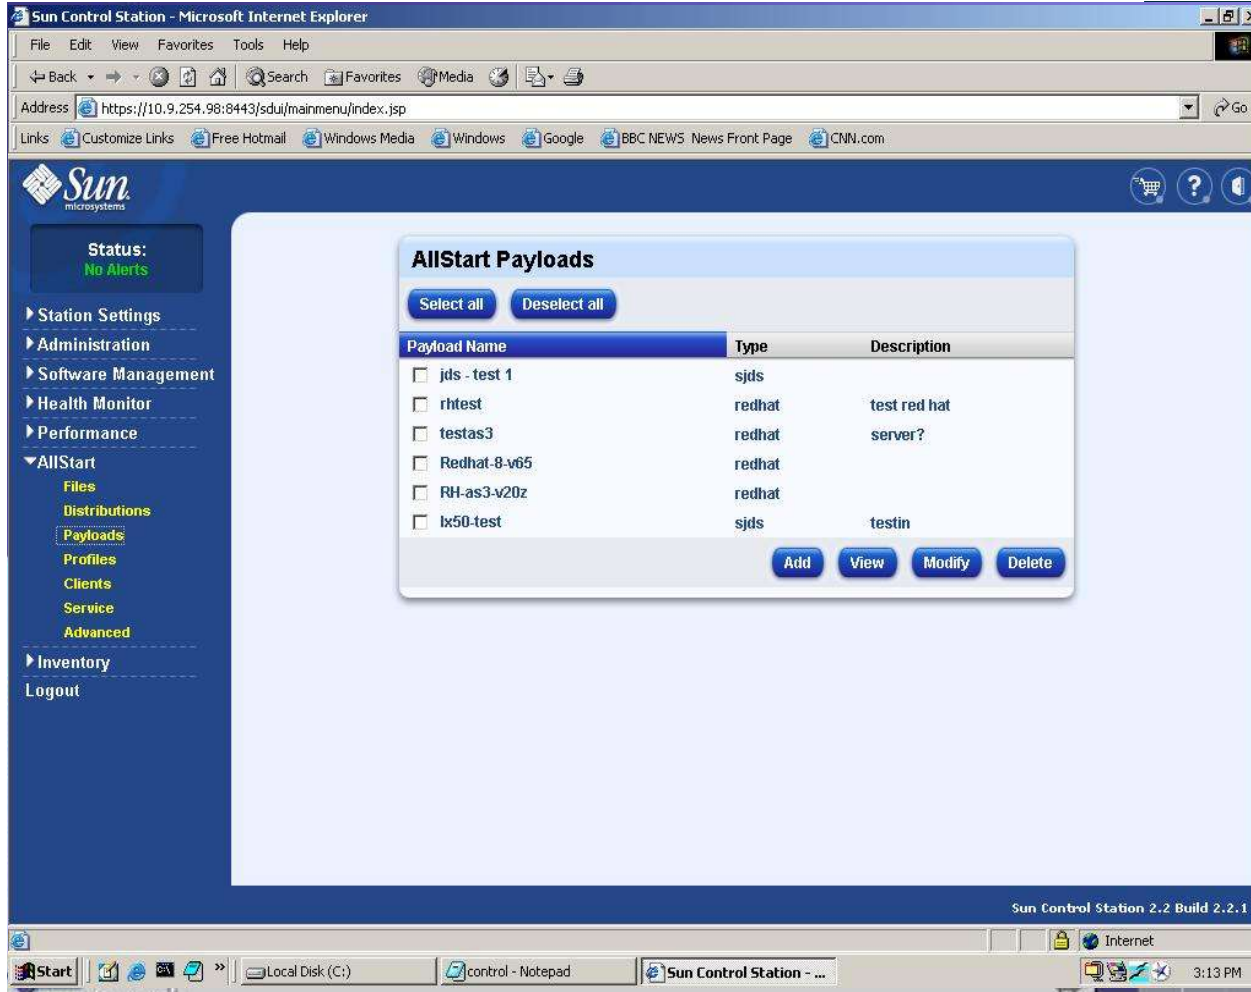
Sun Control Station - Microsoft Internet Explorer

File Edit View Favorites Tools Help

Back Search Favorites Media

Address https://10.9.254.98:8443/sdui/mainmenu/index.jsp Go

Links Customize Links Free Hotmail Windows Media Windows Google BBC NEWS News Front Page CNN.com

Sun microsystems

Status:
No Alerts

Station Settings
Administration
Software Management
Health Monitor
Performance
AllStart
Files
Distributions
Payloads
Profiles
Clients
Service
Advanced
Inventory
Logout

AllStart Payloads

Select all Deselect all

| Payload Name | Type | Description |
|---|---|---|
| jds - test 1 | sjds | |
| rhtest | redhat | test red hat |
| testas3 | redhat | server? |
| Redhat-8-v65 | redhat | |
| RH-as3-v20z | redhat | |
| lx50-test | sjds | testin |

Add View Modify Delete

Sun Control Station 2.2 Build 2.2.1

Internet

Start Local Disk (C:) control - Notepad Sun Control Station - ... 3:13 PM